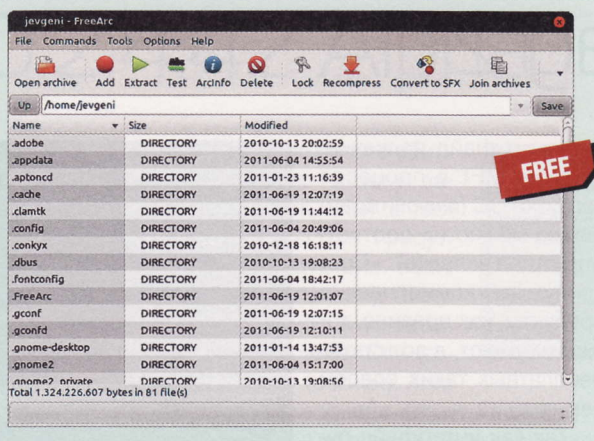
jevgeni - FreeArc

File Commands Tools Options Help

Open archive Add Extract Test ArcInfo Delete Lock Recompress Convert to SFX Join archives

Up /home/jevgeni Save

FREE

| Name | Size | Modified |
|---|---|---|
| .adobe | DIRECTORY | 2010-10-13 20:02:59 |
| .appdata | DIRECTORY | 2011-06-04 14:55:54 |
| .aptoncd | DIRECTORY | 2011-01-23 11:16:39 |
| .cache | DIRECTORY | 2011-06-19 12:07:19 |
| .clamtk | DIRECTORY | 2011-06-19 11:44:12 |
| .config | DIRECTORY | 2011-06-04 20:49:06 |
| .conkyx | DIRECTORY | 2010-12-18 16:18:11 |
| .dbus | DIRECTORY | 2010-10-13 19:08:23 |
| .fontconfig | DIRECTORY | 2011-06-04 18:42:17 |
| .FreeArc | DIRECTORY | 2011-06-19 12:01:07 |
| .gconf | DIRECTORY | 2011-06-19 12:07:15 |
| .gconfd | DIRECTORY | 2011-06-19 12:10:11 |
| .gnome-desktop | DIRECTORY | 2011-01-14 13:47:53 |
| .gnome2 | DIRECTORY | 2011-06-04 15:17:00 |
| .gnome2_private | DIRECTORY | 2010-10-13 19:08:56 |

Total 1.324.226.607 bytes in 81 file(s)